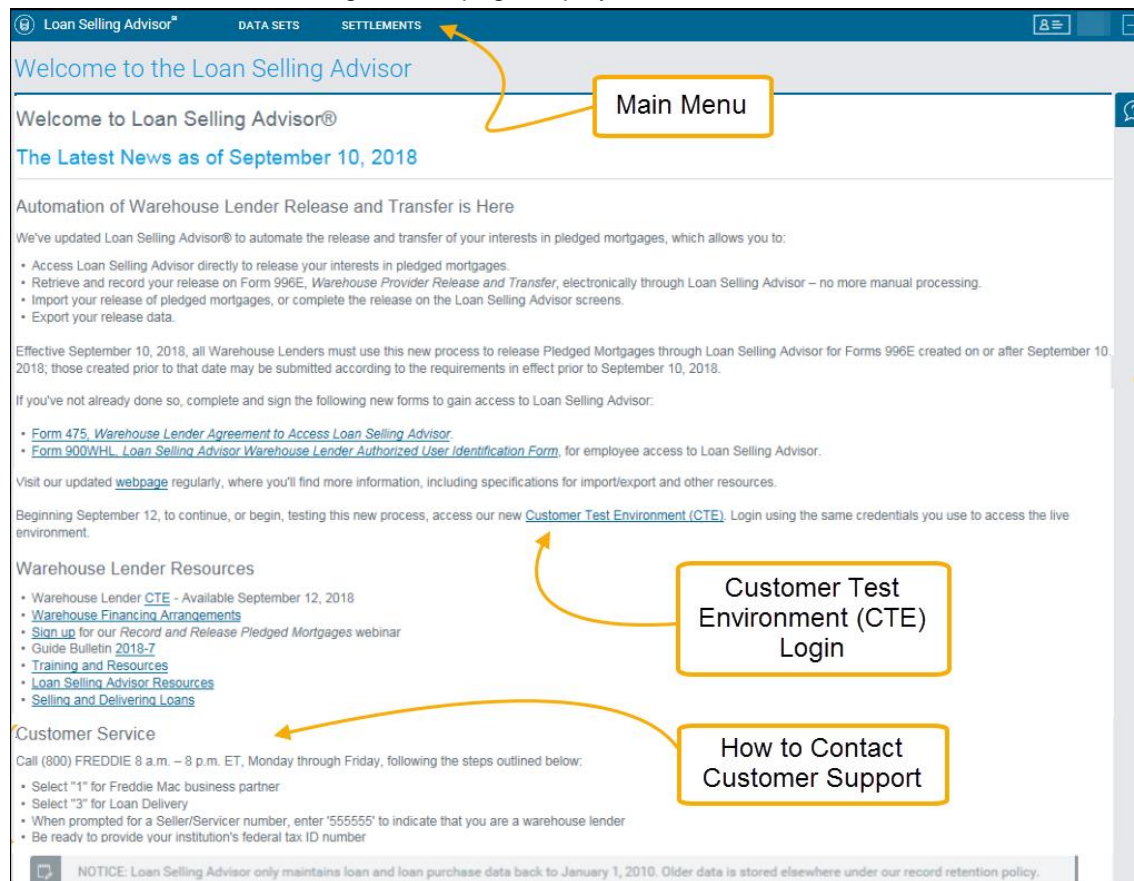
Loan Selling Advisor℠ DATA SETS SETTLEMENTS

Welcome to the Loan Selling Advisor

Main Menu

Welcome to Loan Selling Advisor®

The Latest News as of September 10, 2018

Automation of Warehouse Lender Release and Transfer is Here

We've updated Loan Selling Advisor® to automate the release and transfer of your interests in pledged mortgages, which allows you to:

- Access Loan Selling Advisor directly to release your interests in pledged mortgages.
- Retrieve and record your release on Form 996E, *Warehouse Provider Release and Transfer*, electronically through Loan Selling Advisor – no more manual processing.
- Import your release of pledged mortgages, or complete the release on the Loan Selling Advisor screens.
- Export your release data.

Effective September 10, 2018, all Warehouse Lenders must use this new process to release Pledged Mortgages through Loan Selling Advisor for Forms 996E created on or after September 10, 2018; those created prior to that date may be submitted according to the requirements in effect prior to September 10, 2018.

If you've not already done so, complete and sign the following new forms to gain access to Loan Selling Advisor:

- Form 475, *Warehouse Lender Agreement to Access Loan Selling Advisor*.
- Form 900WHL, *Loan Selling Advisor Warehouse Lender Authorized User Identification Form*, for employee access to Loan Selling Advisor.

Visit our updated webpage regularly, where you'll find more information, including specifications for import/export and other resources.

Beginning September 12, to continue, or begin, testing this new process, access our new Customer Test Environment (CTE). Login using the same credentials you use to access the live environment.

Warehouse Lender Resources

- Warehouse Lender CTE - Available September 12, 2018
- Warehouse Financing Arrangements
- Sign up for our *Record and Release Pledged Mortgages* webinar
- Guide Bulletin 2018-7
- Training and Resources
- Loan Selling Advisor Resources
- Selling and Delivering Loans

Customer Test Environment (CTE) Login

Customer Service

Call (800) FREDDIE 8 a.m. – 8 p.m. ET, Monday through Friday, following the steps outlined below:

- Select "1" for Freddie Mac business partner
- Select "3" for Loan Delivery
- When prompted for a Seller/Servicer number, enter '555555' to indicate that you are a warehouse lender
- Be ready to provide your institution's federal tax ID number

How to Contact Customer Support

NOTICE: Loan Selling Advisor only maintains loan and loan purchase data back to January 1, 2010. Older data is stored elsewhere under our record retention policy.